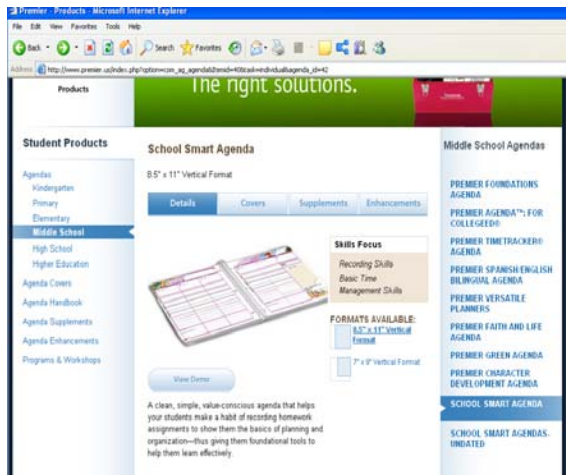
Premier - Products - Microsoft Internet Explorer
File Edit View Favorites Tools Help
Back Search Favorites
Address http://www.premier.us/index.php?option=com_ag_agenda&Itemid=40&task=individual&agenda_id=42

Products
The right solutions.

Student Products
Agendas
Kindergarten
Primary
Elementary
Middle School
High School
Higher Education
Agenda Covers
Agenda Handbook
Agenda Supplements
Agenda Enhancements
Programs & Workshops

School Smart Agenda
8.5" x 11" Vertical Format
Details Covers Supplements Enhancements

Skills Focus
Recording Skills
Basic Time Management Skills

FORMATS AVAILABLE:
8.5" x 11" Vertical Format
7" x 9" Vertical Format

View Demo

A clean, simple, value-conscious agenda that helps your students make a habit of recording homework assignments to show them the basics of planning and organization—thus giving them foundational tools to help them learn effectively.

Middle School Agendas
PREMIER FOUNDATIONS AGENDA
PREMIER AGENDA™: FOR COLLEGEED®
PREMIER TIMETRACKER® AGENDA
PREMIER SPANISH/ENGLISH BILINGUAL AGENDA
PREMIER VERSATILE PLANNERS
PREMIER FAITH AND LIFE AGENDA
PREMIER GREEN AGENDA
PREMIER CHARACTER DEVELOPMENT AGENDA
SCHOOL SMART AGENDA
SCHOOL SMART AGENDAS-UNDATED